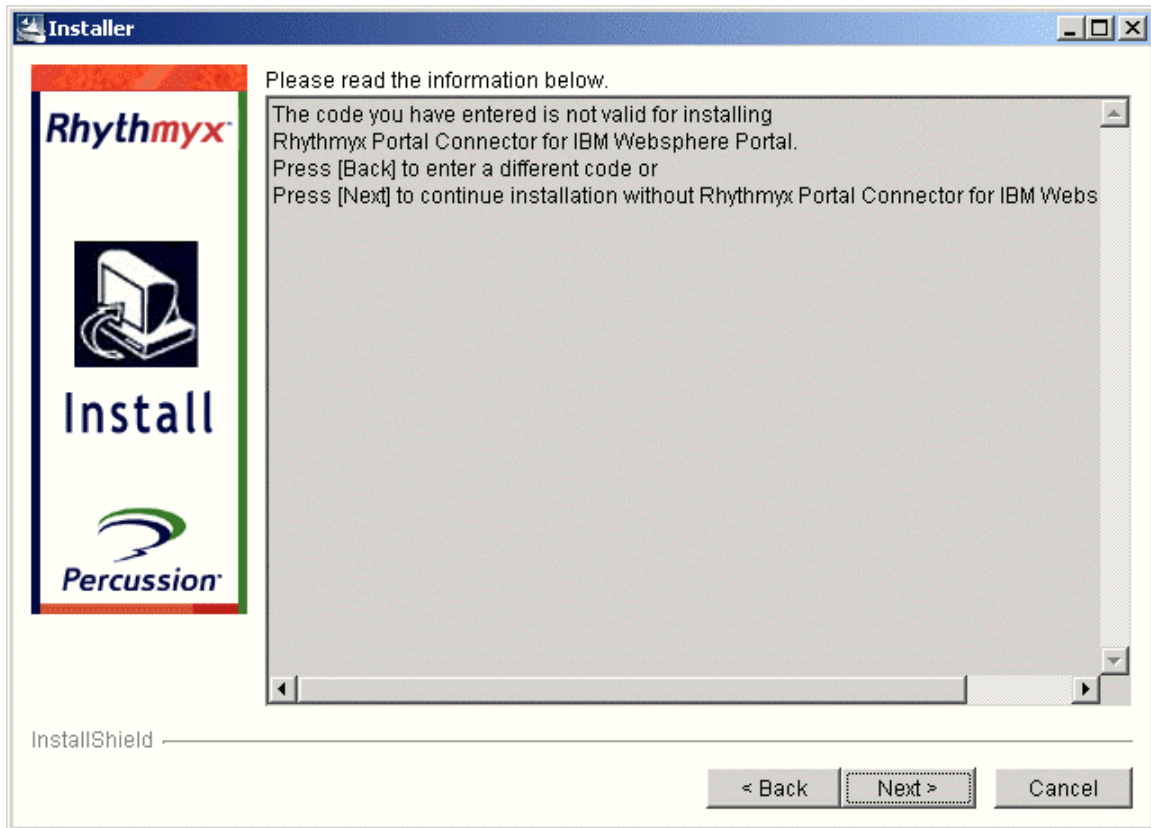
Installer

Rhythmyx

Install

Percussion

Please read the information below.

The code you have entered is not valid for installing
Rhythmyx Portal Connector for IBM Websphere Portal.
Press [Back] to enter a different code or
Press [Next] to continue installation without Rhythmyx Portal Connector for IBM Webs

InstallShield

< Back
Next >
Cancel